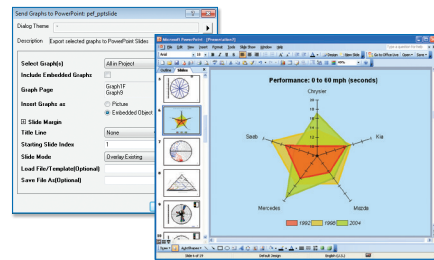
Send Graphs to PowerPoint: pef_pptslide

Dialog Theme

Description	Export selected graphs to PowerPoint Slides

Select Graph(s)	All in Project
Include Embedded Graphs
Graph Page	Graph1F
Graph9
Insert Graphs as	Picture
Embedded Object
⊞ Slide Margin
Title Line	None
Starting Slide Index	1
Slide Mode	Overlay Existing
Load File/Template(Optional)
Save File As(Optional)

Microsoft PowerPoint - [Presentation1.ppt]
File Edit View Insert Format Tools Slide Show Window Help
Outline Slides
Type a question for help
Arial
New Slide

Performance: 0 to 60 mph (seconds)

Chrysler
Kia
Mazda
Mercedes
Saab

1992
1998
2004

Draw AutoShapes
Slide 6 of 19
Default Design
English (U.S.)